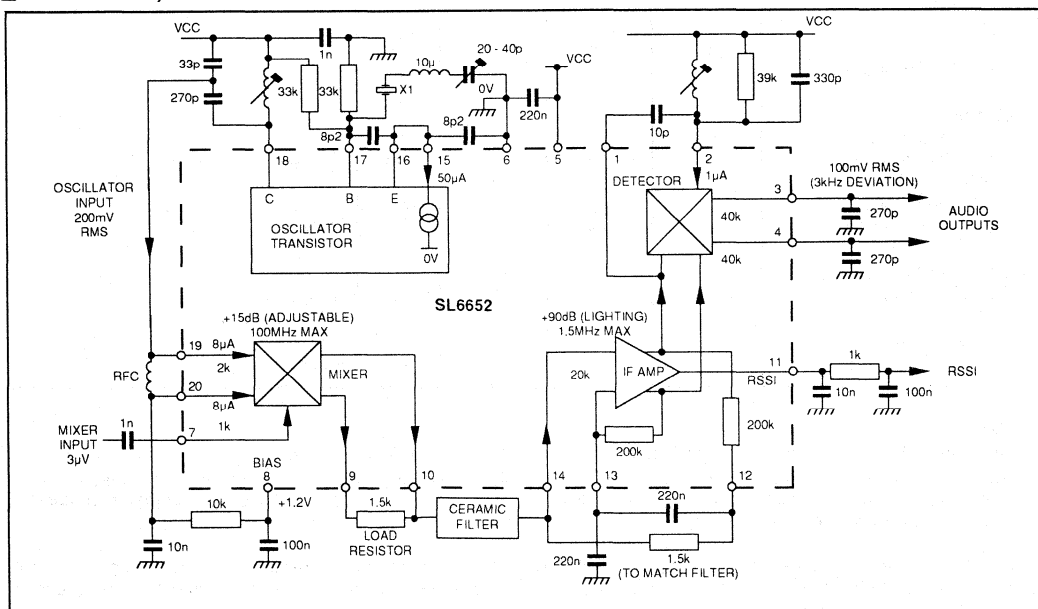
VCC
1n
33p
270p
33k
33k
X1
10μ
20 - 40p
0V
VCC
220n
8p2
8p2
18
17
16
15
6
5
50μA
C
B
E
OSCILLATOR TRANSISTOR
0V
OSCILLATOR INPUT 200mV RMS
VCC
39k
330p
10p
1
2
1μA
DETECTOR
100mV RMS (3kHz DEVIATION)
3
40k
270p
AUDIO OUTPUTS
4
40k
270p
SL6652
+15dB (ADJUSTABLE) 100MHz MAX
19
8μA
2k
RFC
20
8μA
MIXER
MIXER INPUT 3μV
1n
7
1k
+90dB (LIGHTING) 1.5MHz MAX
20k
IF AMP
RSSI
11
1k
RSSI
10n
100n
200k
200k
BIAS
8
+1.2V
9
10
14
13
12
10k
1.5k
LOAD RESISTOR
CERAMIC FILTER
220n
10n
100n
220n
1.5k (TO MATCH FILTER)